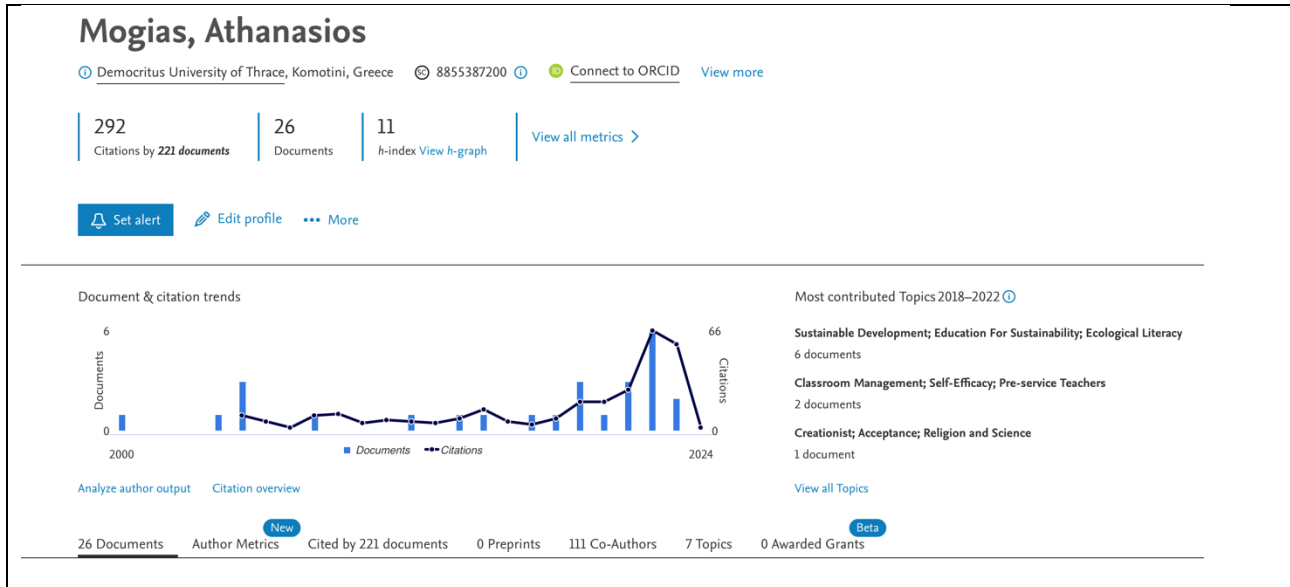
Mogias, Athanasios

Democritus University of Thrace, Komotini, Greece 8855387200 Connect to ORCID View more

292
Citations by 221 documents

26
Documents

11
h-index View h-graph

View all metrics >

Set alert Edit profile ••• More

Document & citation trends

6
Documents
0
2000
66
Citations
0
2024
Documents Citations

Analyze author output Citation overview

Most contributed Topics 2018–2022

Sustainable Development; Education For Sustainability; Ecological Literacy
6 documents

Classroom Management; Self-Efficacy; Pre-service Teachers
2 documents

Creationist; Acceptance; Religion and Science
1 document

View all Topics

26 Documents New Author Metrics Cited by 221 documents 0 Preprints 111 Co-Authors 7 Topics Beta 0 Awarded Grants